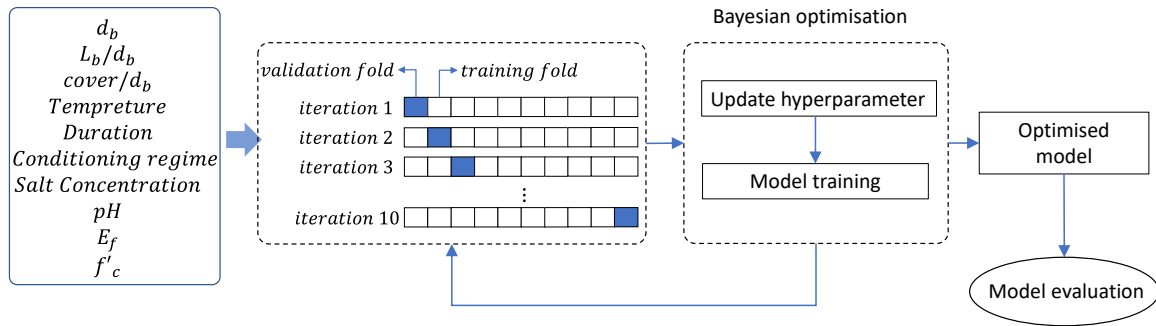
$d_b$
$L_b/d_b$
$cover/d_b$
$Tempreture$
$Duration$
$Conditioning\ regime$
$Salt\ Concentration$
$pH$
$E_f$
$f'_c$

$validation\ fold$
$training\ fold$
$iteration\ 1$
$iteration\ 2$
$iteration\ 3$
⋮
$iteration\ 10$

Bayesian optimisation
Update hyperparameter
Model training

Optimised model

Model evaluation